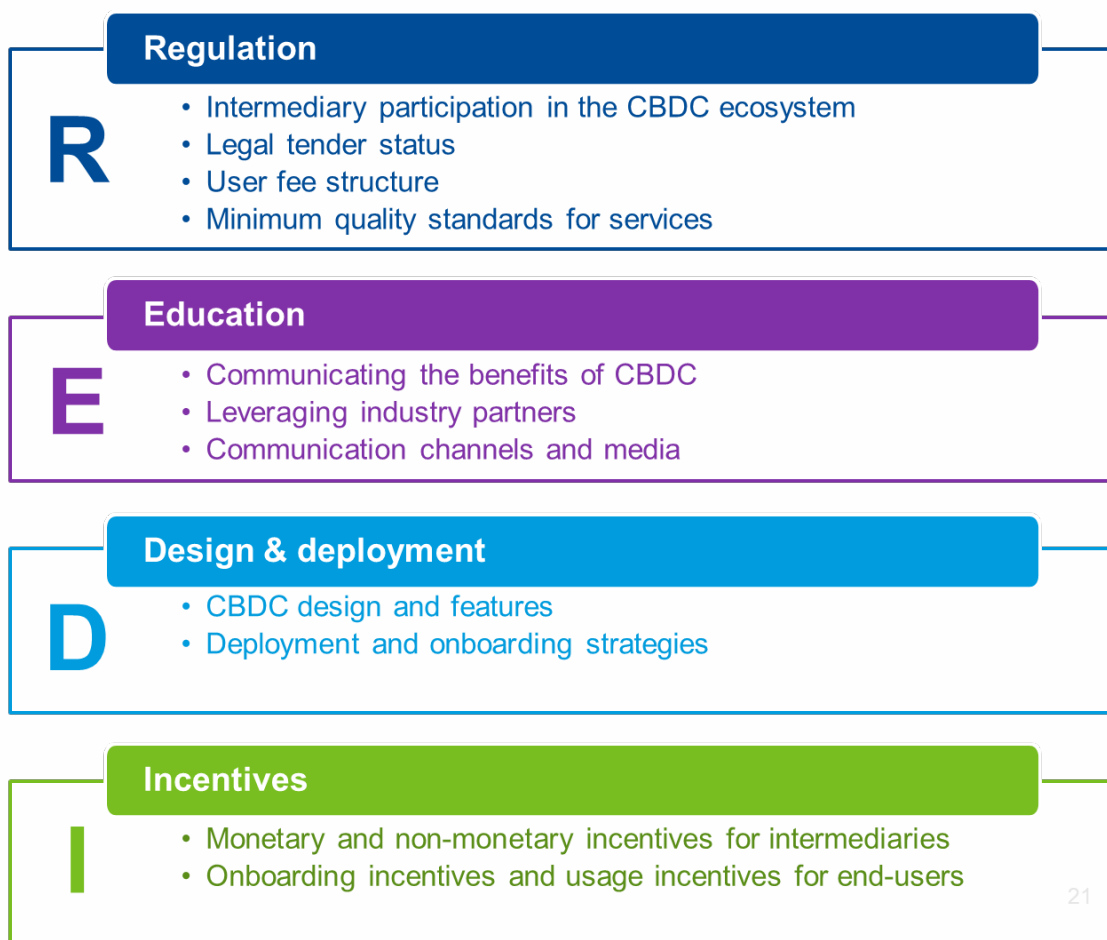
Regulation

R

• Intermediary participation in the CBDC ecosystem
• Legal tender status
• User fee structure
• Minimum quality standards for services

Education

E

• Communicating the benefits of CBDC
• Leveraging industry partners
• Communication channels and media

Design & deployment

D

• CBDC design and features
• Deployment and onboarding strategies

Incentives

I

• Monetary and non-monetary incentives for intermediaries
• Onboarding incentives and usage incentives for end-users

21